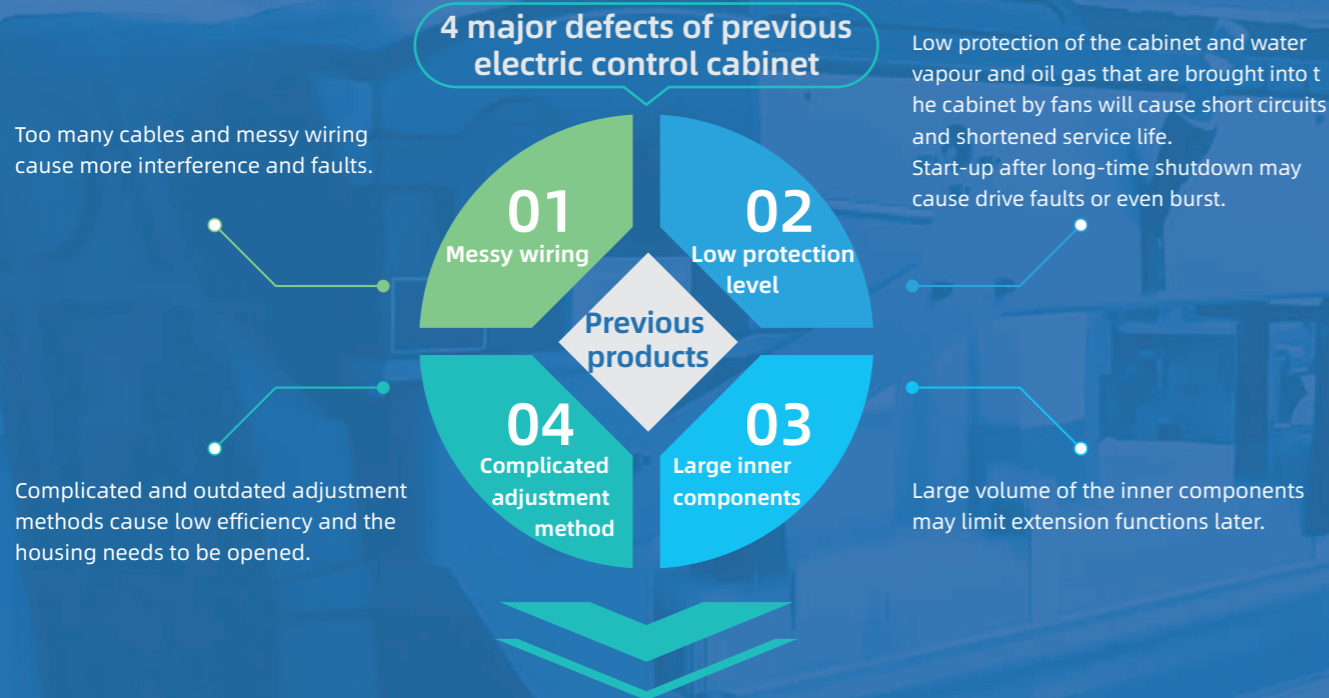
4 major defects of previous electric control cabinet

Too many cables and messy wiring cause more interference and faults.

Low protection of the cabinet and water vapour and oil gas that are brought into t he cabinet by fans will cause short circuits and shortened service life.
Start-up after long-time shutdown may cause drive faults or even burst.

01
Messy wiring

02
Low protection level

Previous products

04
Complicated adjustment method

03
Large inner components

Complicated and outdated adjustment methods cause low efficiency and the housing needs to be opened.

Large volume of the inner components may limit extension functions later.